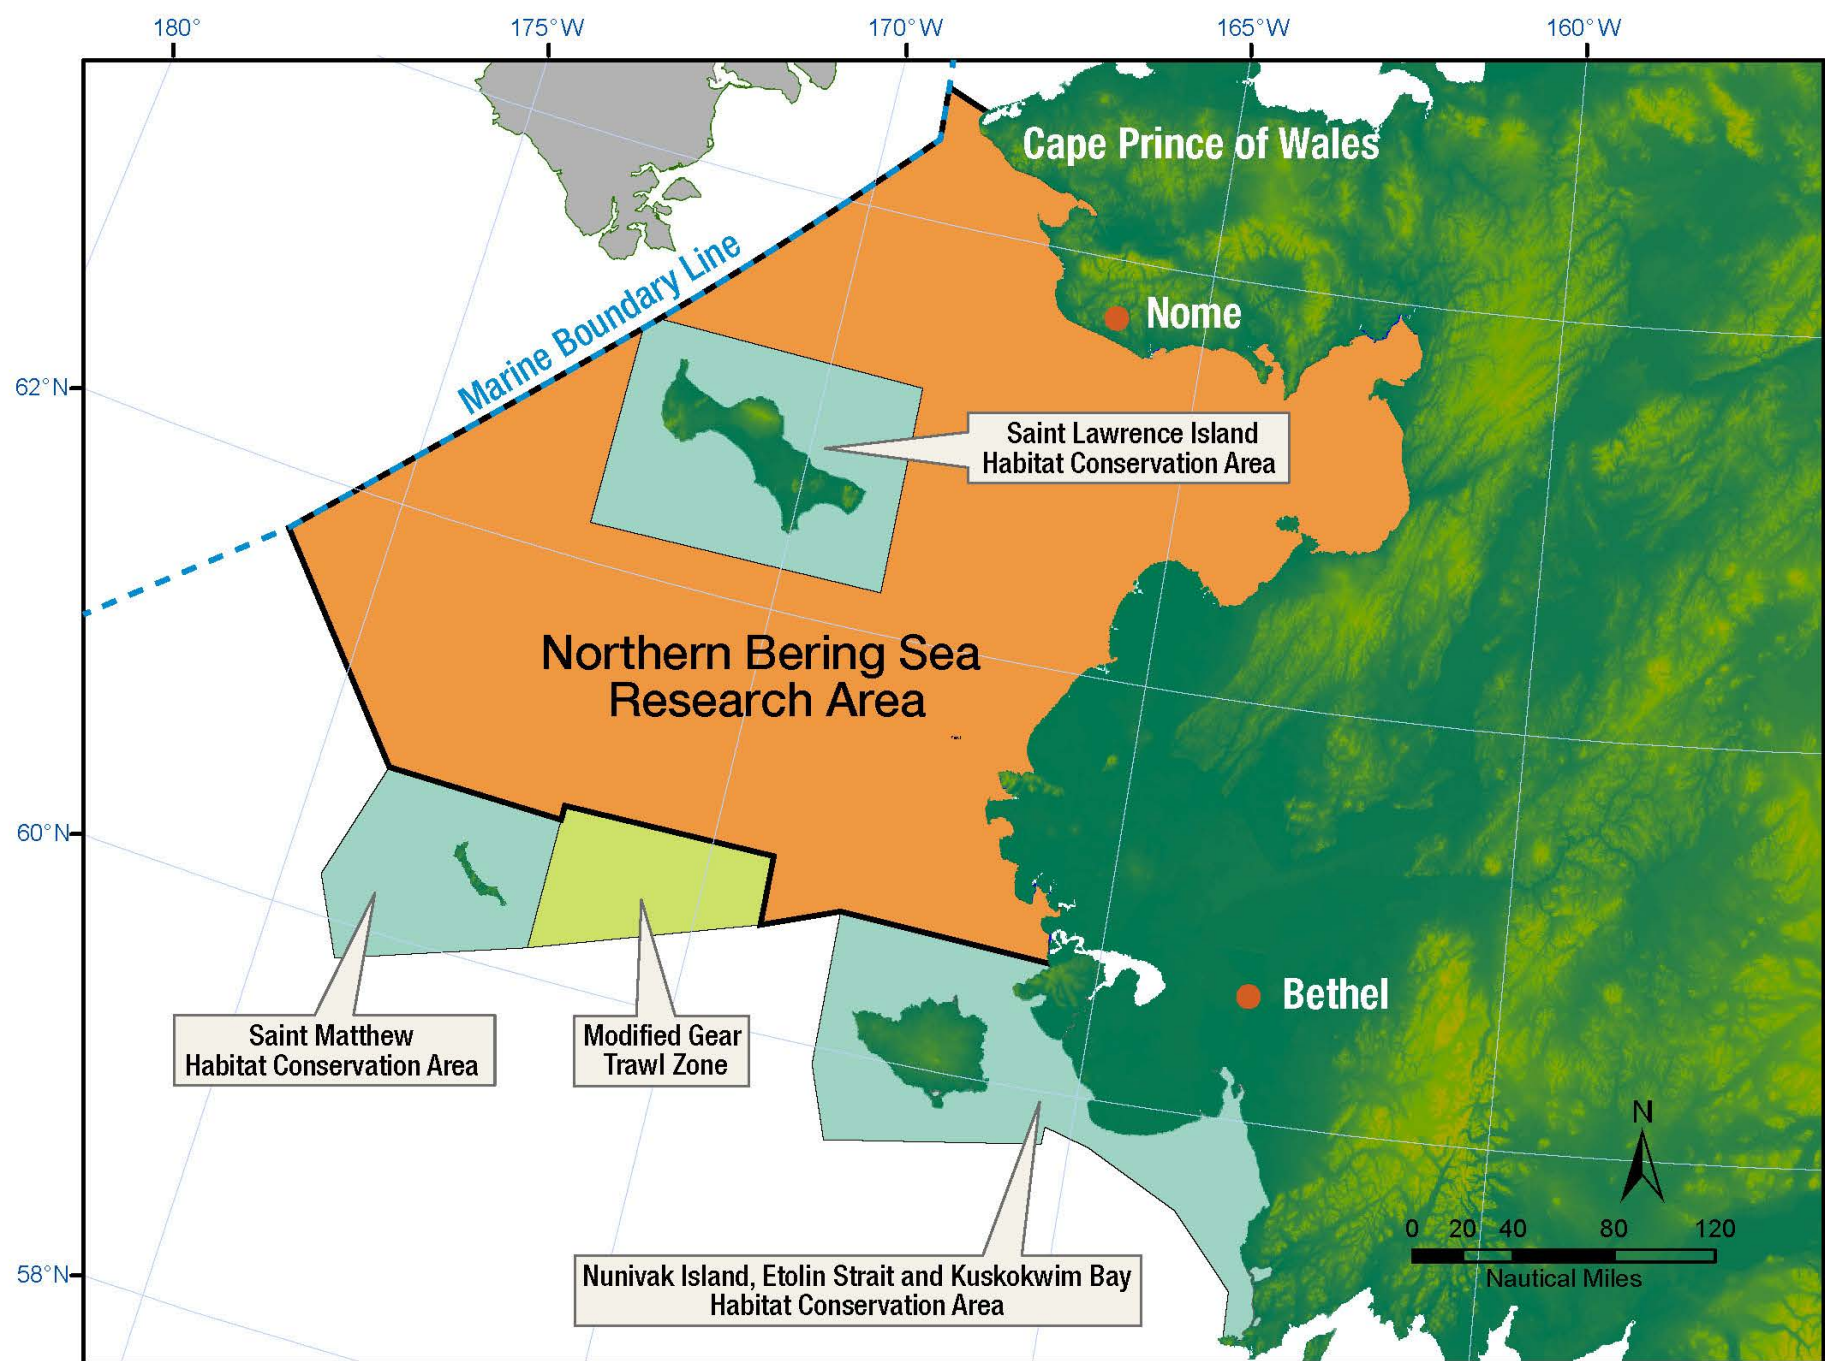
180° 175°W 170°W 165°W 160°W

Cape Prince of Wales

Marine Boundary Line

Nome

62°N

Saint Lawrence Island Habitat Conservation Area

Northern Bering Sea Research Area

60°N

Bethel

Saint Matthew Habitat Conservation Area

Modified Gear Trawl Zone

N

0 20 40 80 120
Nautical Miles

58°N

Nunivak Island, Etolin Strait and Kuskokwim Bay Habitat Conservation Area